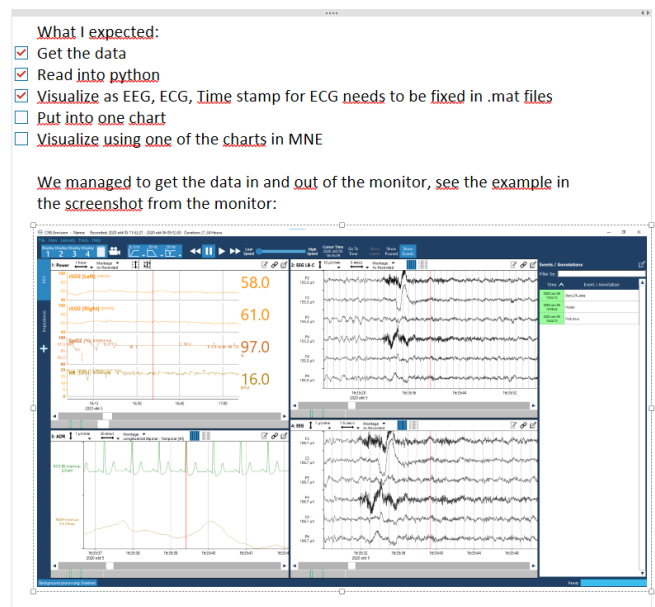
What I expected:

☑ Get the data
☑ Read into python
☑ Visualize as EEG, ECG, Time stamp for ECG needs to be fixed in .mat files
☐ Put into one chart
☐ Visualize using one of the charts in MNE

We managed to get the data in and out of the monitor, see the example in the screenshot from the monitor:

CNS Envision

1 2 3 4

1: Power

rSO2 (Left)

58.0

rSO2 (Right)

61.0

SpO2

97.0

16.0

2: EEG LB-C

Events / Annotations

3: ADM

4: EEG

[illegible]